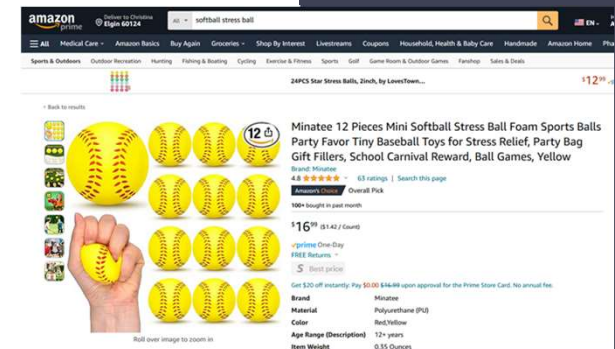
amazon prime

Deliver to Christina Elgin 60124

All softball stress ball

EN

All Medical Care Amazon Basics Buy Again Groceries Shop By Interest Livestreams Coupons Household, Health & Baby Care Handmade Amazon Home Pha

Sports & Outdoors Outdoor Recreation Hunting Fishing & Boating Cycling Exercise & Fitness Sports Golf Game Room & Outdoor Games Fanshop Sales & Deals

24PCS Star Stress Balls, 2inch, by LovesTown...

$12.99

‹ Back to results

12

Minatee 12 Pieces Mini Softball Stress Ball Foam Sports Balls Party Favor Tiny Baseball Toys for Stress Relief, Party Bag Gift Fillers, School Carnival Reward, Ball Games, Yellow

Brand: Minatee

4.8 63 ratings | Search this page

Amazon's Choice Overall Pick

100+ bought in past month

$16.99 ($1.42 / Count)

prime One-Day

FREE Returns

Best price

Get $20 off instantly: Pay $0.00 $16.99 upon approval for the Prime Store Card. No annual fee.

| Brand | Minatee |
|---|---|
| Material | Polyurethane (PU) |
| Color | Red,Yellow |
| Age Range (Description) | 12+ years |
| Item Weight | 0.35 Ounces |

Roll over image to zoom in